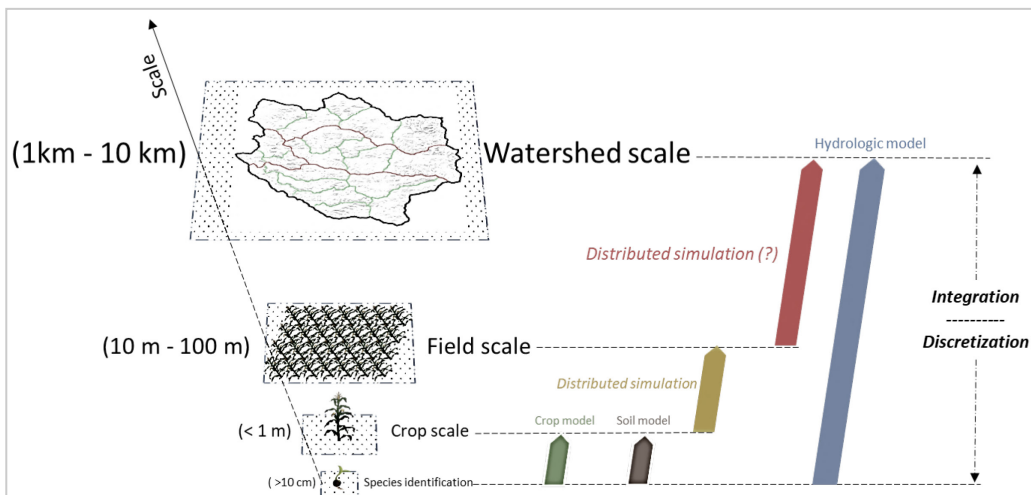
scale

(1km - 10 km)

Watershed scale

Hydrologic model

Distributed simulation (?)

Integration
----------
Discretization

(10 m - 100 m)

Field scale

Distributed simulation

(< 1 m)

Crop scale

Crop model

Soil model

( >10 cm)

Species identification